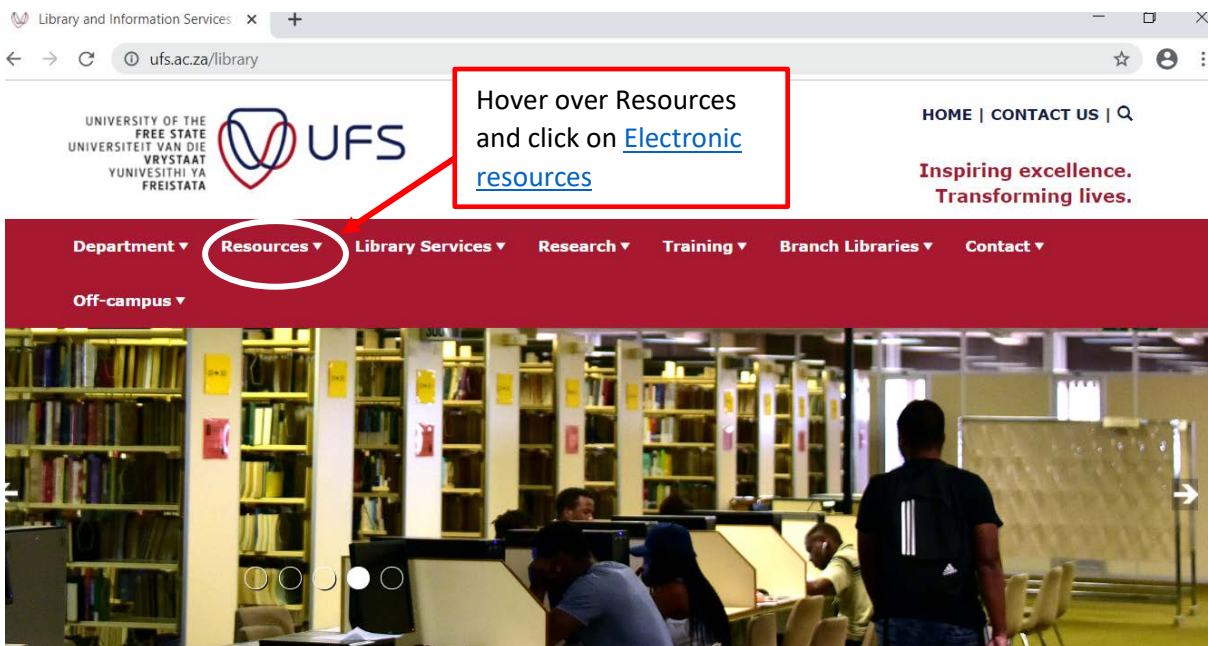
Library and Information Services ×

ufs.ac.za/library

Hover over Resources and click on Electronic resources

UNIVERSITY OF THE FREE STATE
UNIVERSITEIT VAN DIE VRYSTAAT
YUNIVESITHI YA FREISTATA

UFS

HOME | CONTACT US |

Inspiring excellence.
Transforming lives.

Department ▾ Resources ▾ Library Services ▾ Research ▾ Training ▾ Branch Libraries ▾ Contact ▾

Off-campus ▾